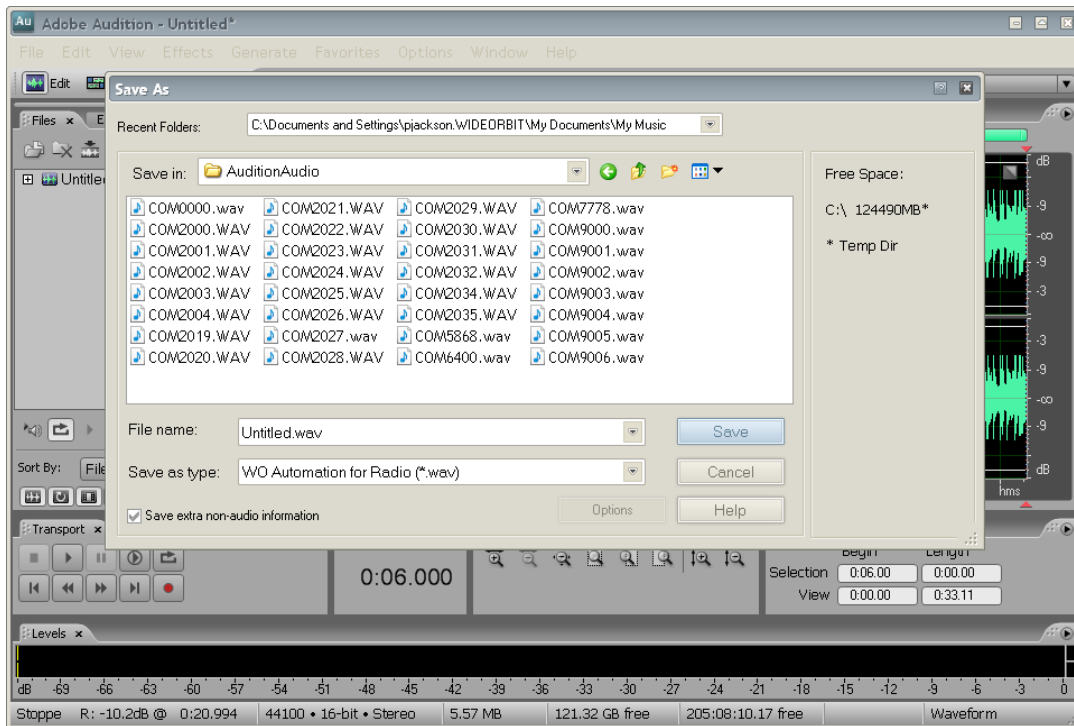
Au Adobe Audition - Untitled*

File Edit View Effects Generate Favorites Options Window Help

Edit

Files ×

Untitled

Save As

Recent Folders: C:\Documents and Settings\pjackson.WIDEORBIT\My Documents\My Music

Save in: AuditionAudio

Free Space:

C:\ 124490MB*

* Temp Dir

COM0000.wav
COM2000.WAV
COM2001.WAV
COM2002.WAV
COM2003.WAV
COM2004.WAV
COM2019.WAV
COM2020.WAV
COM2021.WAV
COM2022.WAV
COM2023.WAV
COM2024.WAV
COM2025.WAV
COM2026.WAV
COM2027.wav
COM2028.WAV
COM2029.WAV
COM2030.WAV
COM2031.WAV
COM2032.WAV
COM2034.WAV
COM2035.WAV
COM5868.wav
COM6400.wav
COM7778.wav
COM9000.wav
COM9001.wav
COM9002.wav
COM9003.wav
COM9004.wav
COM9005.wav
COM9006.wav

File name: Untitled.wav

Save

Save as type: WO Automation for Radio (*.wav)

Cancel

Save extra non-audio information

Options

Help

Sort By: File

Transport ×

0:06.000

Begin Length

Selection 0:06.00 0:00.00

View 0:00.00 0:33.11

dB -9 -∞ -9 -3 -3 -9 -∞ -9 dB hms

Levels ×

dB -69 -66 -63 -60 -57 -54 -51 -48 -45 -42 -39 -36 -33 -30 -27 -24 -21 -18 -15 -12 -9 -6 -3 0

Stoppe R: -10.2dB @ 0:20.994 44100 • 16-bit • Stereo 5.57 MB 121.32 GB free 205:08:10.17 free Waveform